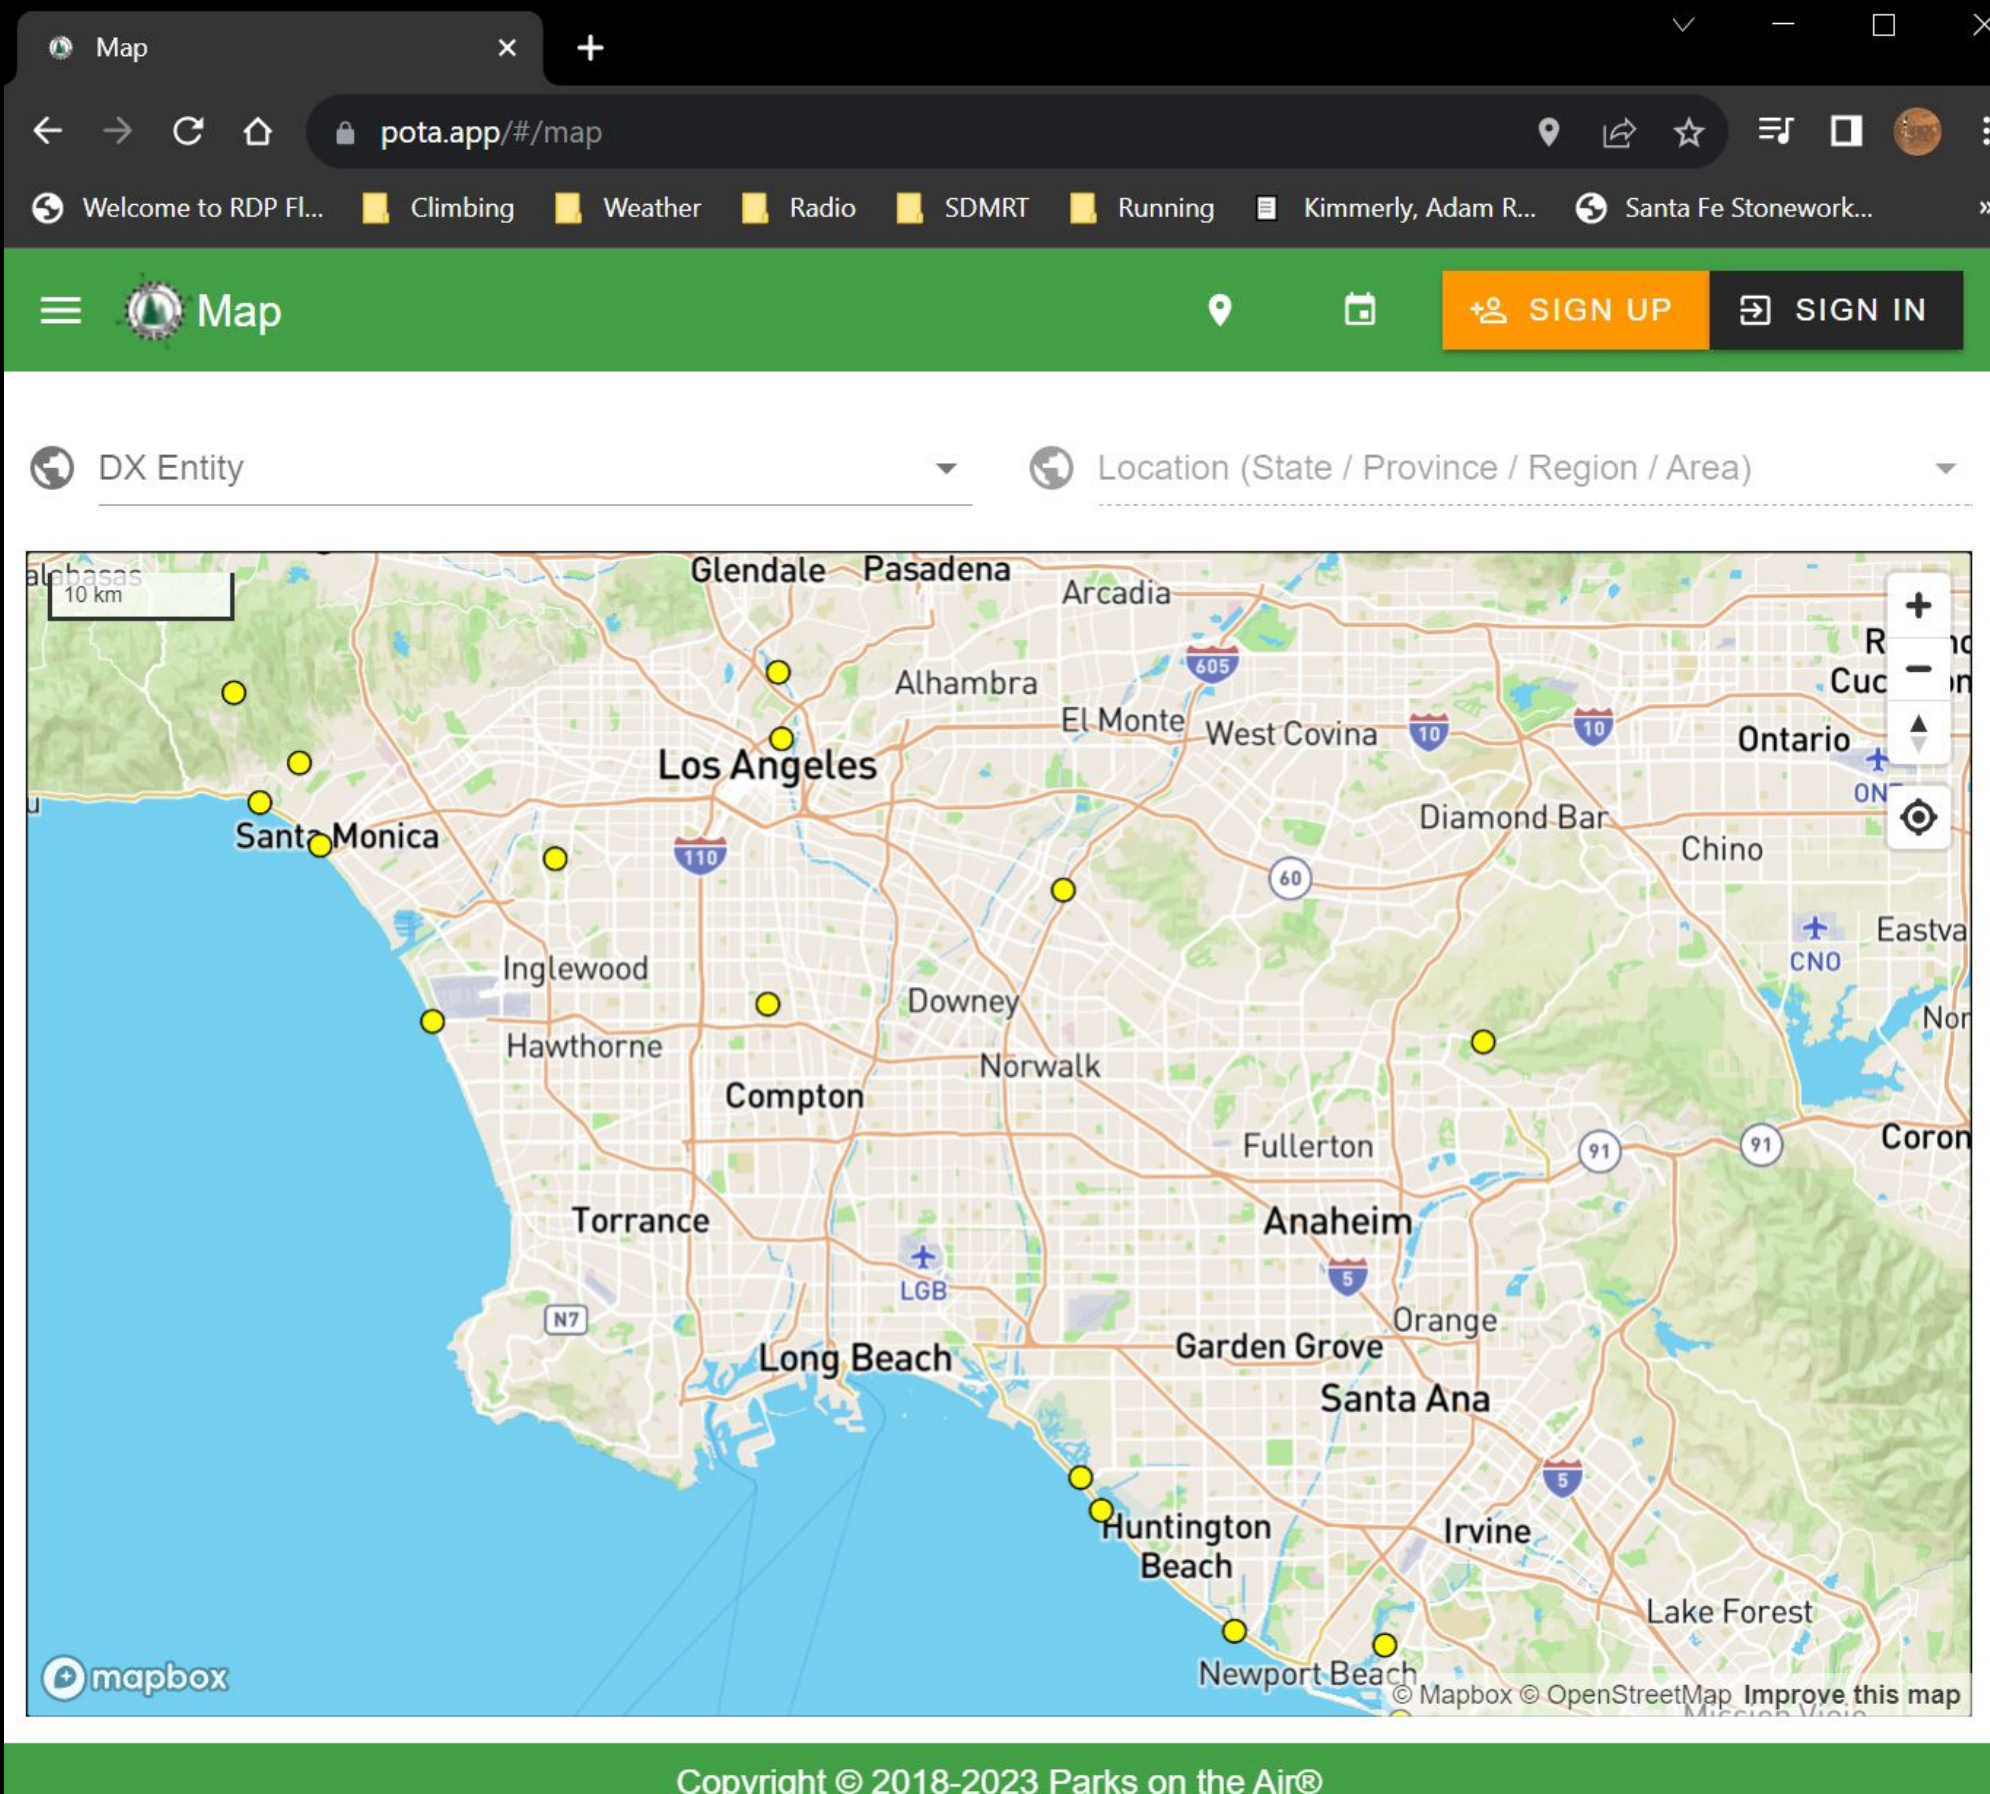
Map ×

pota.app/#/map

Welcome to RDP Fl... Climbing Weather Radio SDMRT Running Kimmerly, Adam R... Santa Fe Stonework...

Map

SIGN UP SIGN IN

DX Entity

Location (State / Province / Region / Area)

10 km

Glendale Pasadena Arcadia

Alhambra

605

El Monte West Covina 10 10

Los Angeles

Ontario

Santa Monica

110

Diamond Bar

Chino

60

Inglewood

Downey

Eastva

CNO

Hawthorne

Norwalk

Compton

Fullerton

91 91

Torrance

Anaheim

LGB

5

N7

Orange

Long Beach

Garden Grove

Santa Ana

5

Huntington Beach

Irvine

Lake Forest

Newport Beach

mapbox

© Mapbox © OpenStreetMap Improve this map

Copyright © 2018-2023 Parks on the Air®